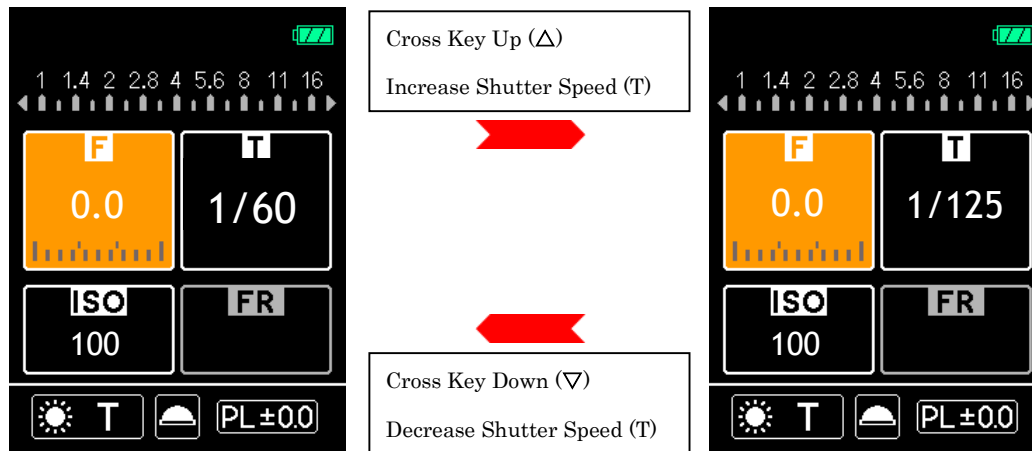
1 1.4 2 2.8 4 5.6 8 11 16

F

0.0

T

1/60

ISO

100

FR

T

PL ±0.0

Cross Key Up (△)

Increase Shutter Speed (T)

Cross Key Down (▽)

Decrease Shutter Speed (T)

1 1.4 2 2.8 4 5.6 8 11 16

F

0.0

T

1/125

ISO

100

FR

T

PL ±0.0